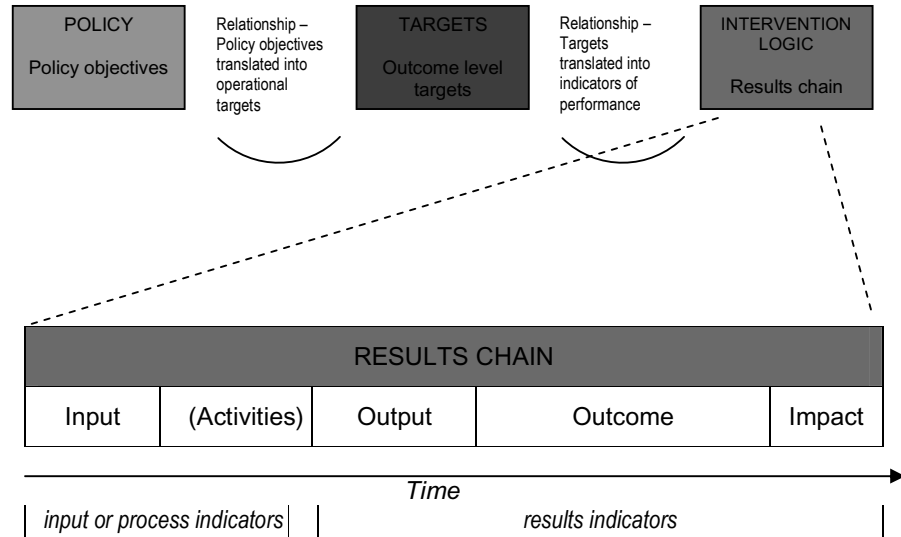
POLICY

Policy objectives

Relationship – Policy objectives translated into operational targets

TARGETS

Outcome level targets

Relationship – Targets translated into indicators of performance

INTERVENTION LOGIC

Results chain

RESULTS CHAIN

| Input | (Activities) | Output | Outcome | Impact |
|---|---|---|---|---|

Time

input or process indicators

results indicators